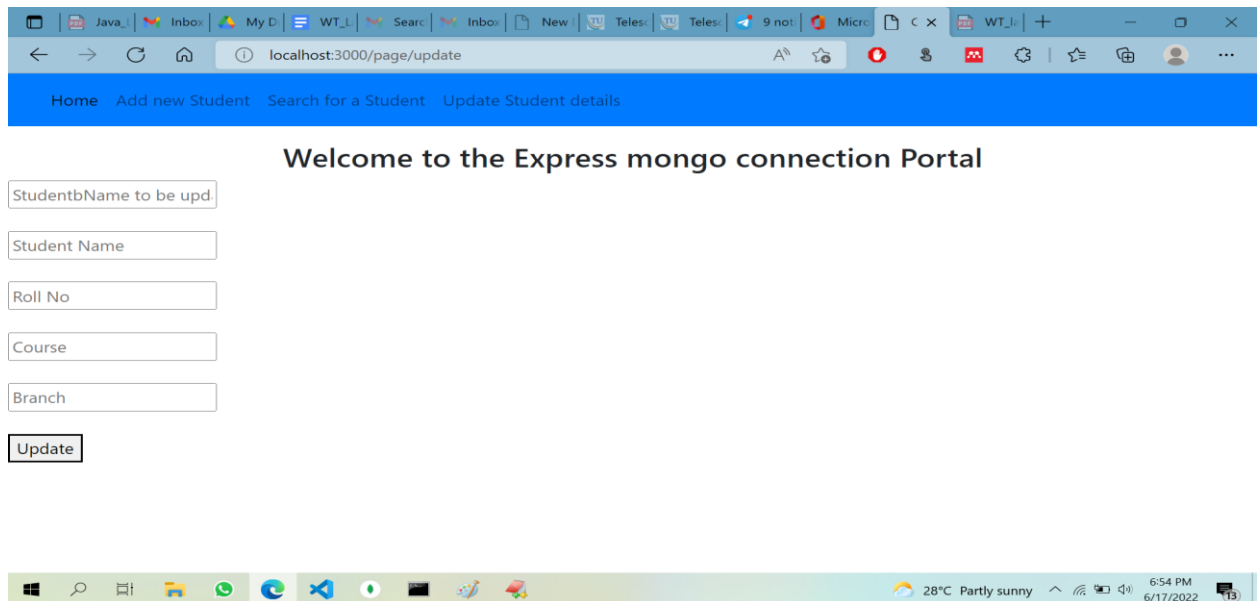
Java_ | Inbox | My D | WT_L | Searc | Inbox | New | Telesc | Telesc | 9 not | Micro | C × | WT_la | +

localhost:3000/page/update

Home Add new Student Search for a Student Update Student details

Welcome to the Express mongo connection Portal

StudentbName to be upd

Student Name

Roll No

Course

Branch

Update

28°C Partly sunny 6:54 PM 6/17/2022 13